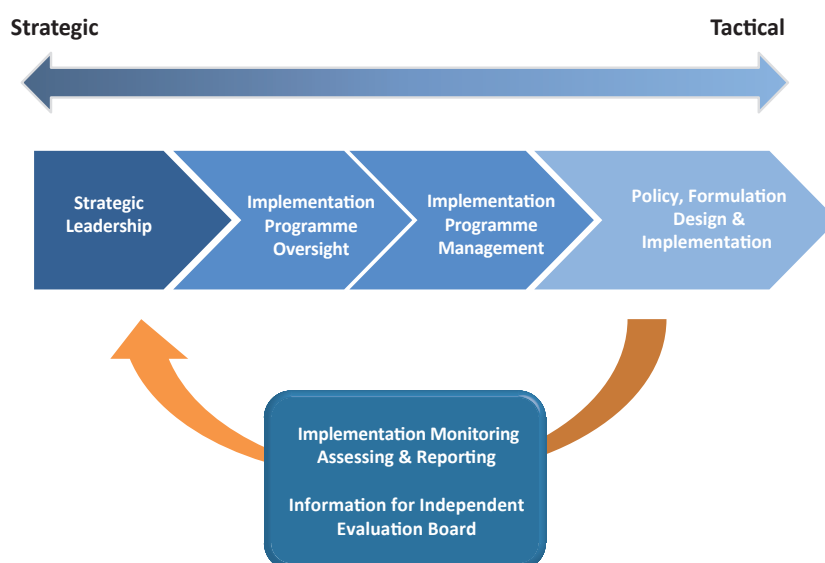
Strategic

Tactical

Strategic Leadership

Implementation Programme Oversight

Implementation Programme Management

Policy, Formulation Design & Implementation

Implementation Monitoring Assessing & Reporting

Information for Independent Evaluation Board